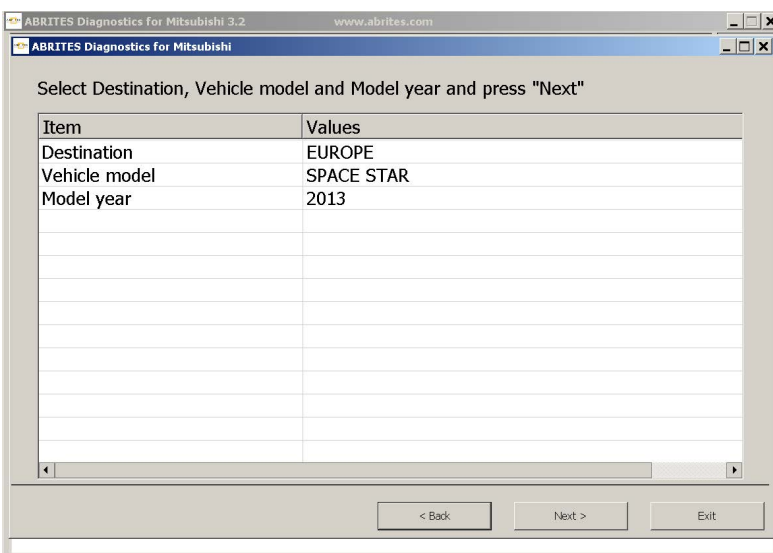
ABRITES Diagnostics for Mitsubishi 3.2 www.abrites.com

ABRITES Diagnostics for Mitsubishi

Select Destination, Vehicle model and Model year and press "Next"

| Item | Values |
|---|---|
| Destination | EUROPE |
| Vehicle model | SPACE STAR |
| Model year | 2013 |

< Back Next > Exit